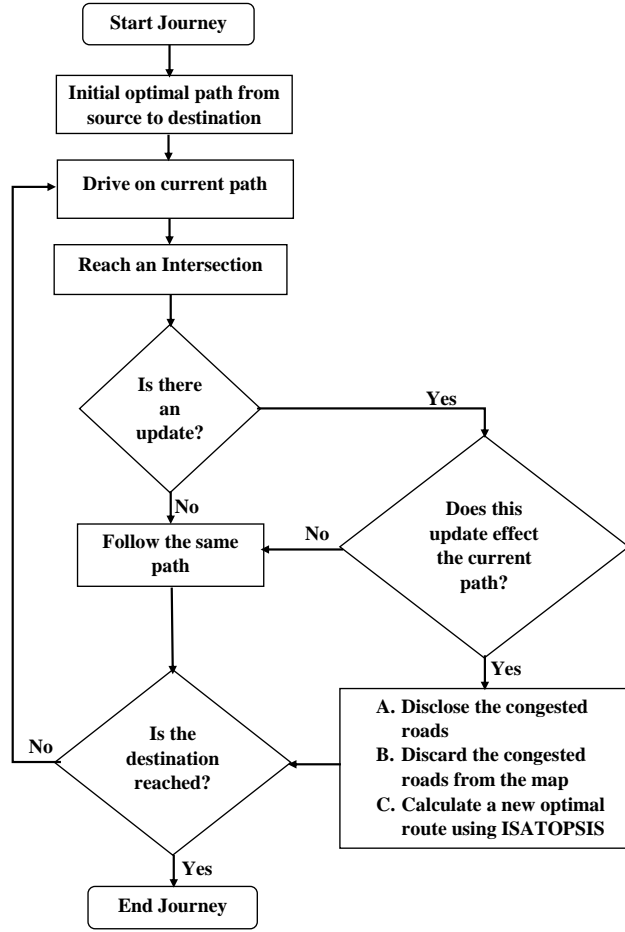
Start Journey

Initial optimal path from source to destination

Drive on current path

Reach an Intersection

Is there an update?

Yes

No

Does this update effect the current path?

No

Follow the same path

Yes

A. Disclose the congested roads
B. Discard the congested roads from the map
C. Calculate a new optimal route using ISATOPSIS

No

Is the destination reached?

Yes

End Journey